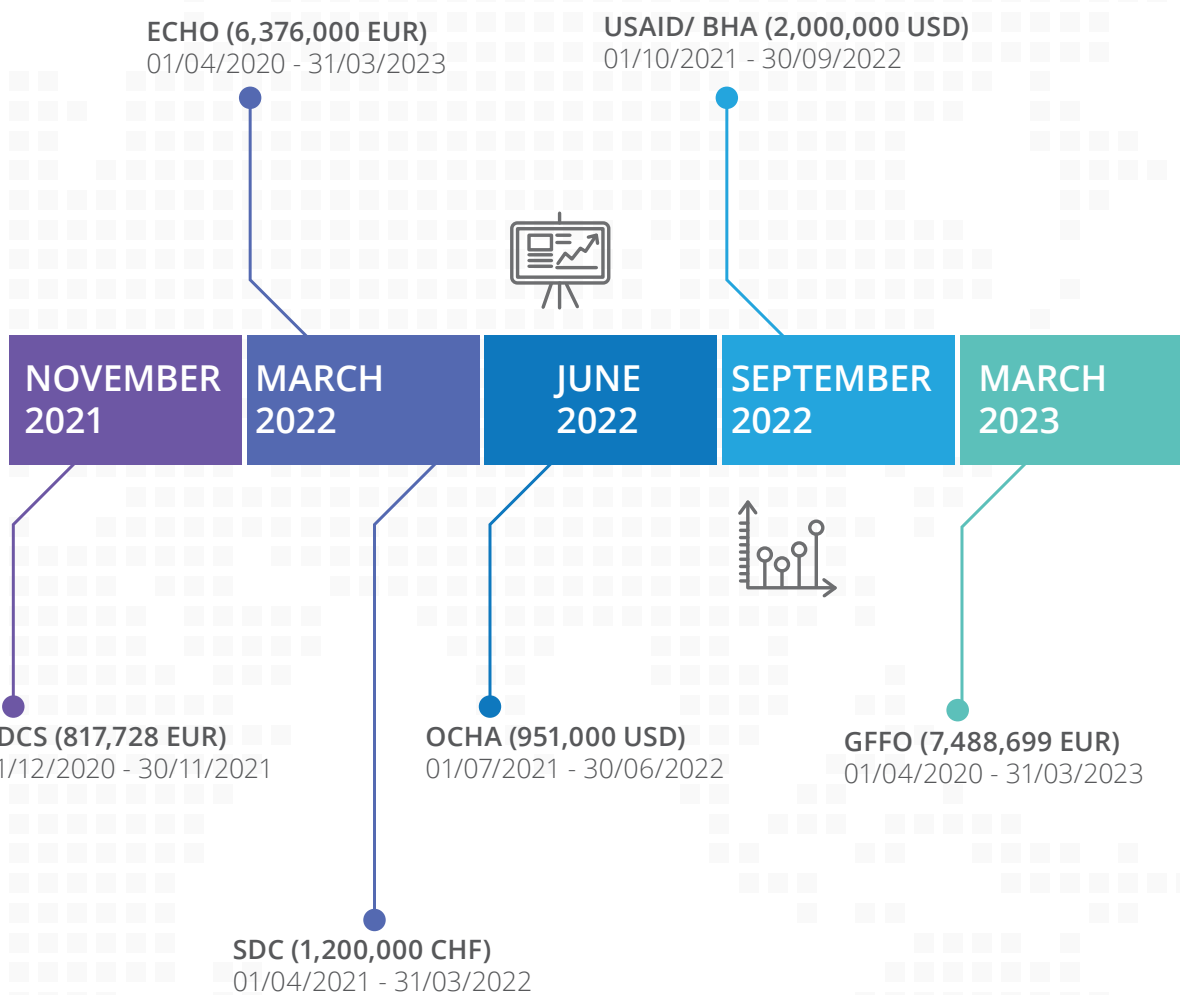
ECHO (6,376,000 EUR)
01/04/2020 - 31/03/2023

USAID/ BHA (2,000,000 USD)
01/10/2021 - 30/09/2022

NOVEMBER 2021

MARCH 2022

JUNE 2022

SEPTEMBER 2022

MARCH 2023

DCS (817,728 EUR)
1/12/2020 - 30/11/2021

OCHA (951,000 USD)
01/07/2021 - 30/06/2022

GFFO (7,488,699 EUR)
01/04/2020 - 31/03/2023

SDC (1,200,000 CHF)
01/04/2021 - 31/03/2022